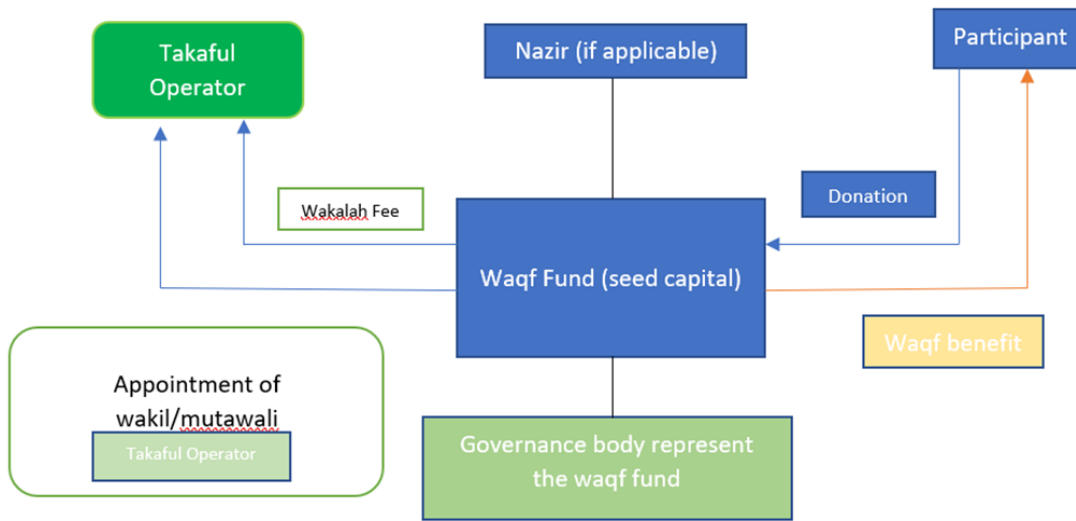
Takaful Operator

Nazir (if applicable)

Participant

Wakalah Fee

Donation

Waqf Fund (seed capital)

Waqf benefit

Appointment of wakil/mutawali

Takaful Operator

Governance body represent the waqf fund